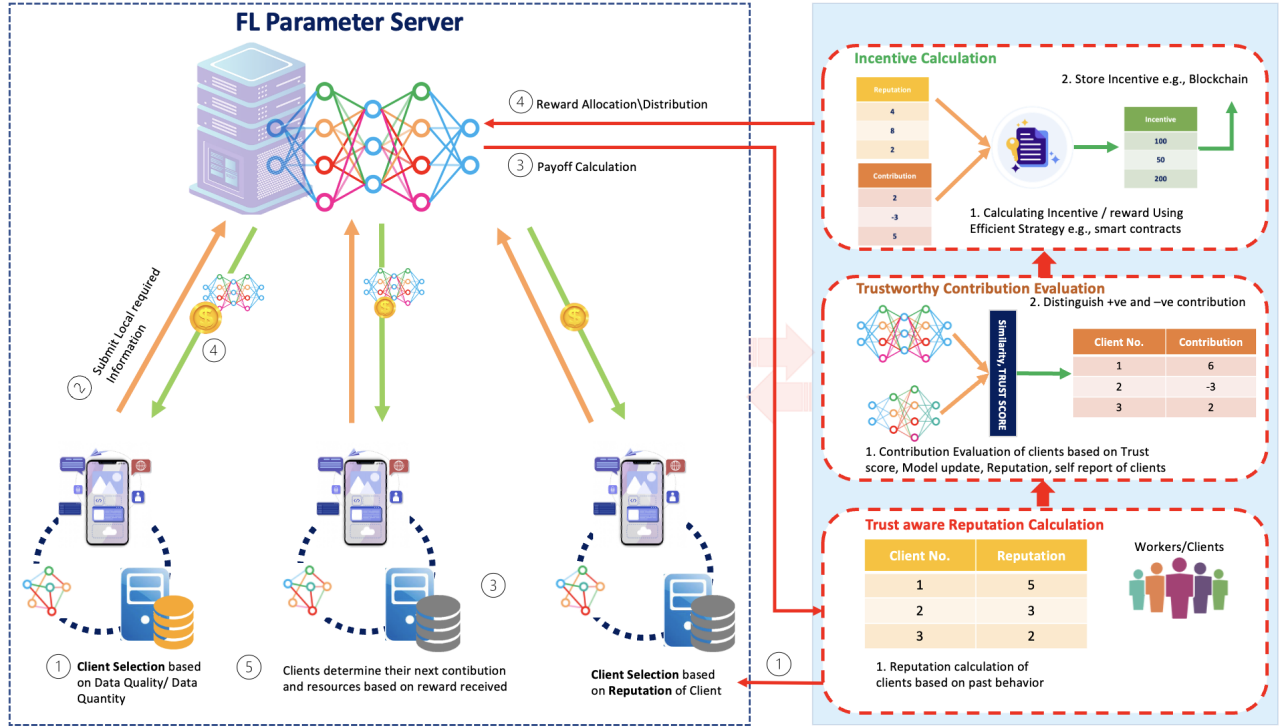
FL Parameter Server

4 Reward Allocation\Distribution

3 Payoff Calculation

2 Submit Local required Information

4

1 **Client Selection** based on Data Quality/ Data Quantity

3

5 Clients determine their next contibution and resources based on reward received

**Client Selection** based on **Reputation** of Client

1

Incentive Calculation

2. Store Incentive e.g., Blockchain

| Reputation |
|---|
| 4 |
| 8 |
| 2 |

| Contribution |
|---|
| 2 |
| -3 |
| 5 |

| Incentive |
|---|
| 100 |
| 50 |
| 200 |

1. Calculating Incentive / reward Using Efficient Strategy e.g., smart contracts

Trustworthy Contribution Evaluation

2. Distinguish +ve and –ve contribution

Similarity, TRUST SCORE

| Client No. | Contribution |
|---|---|
| 1 | 6 |
| 2 | -3 |
| 3 | 2 |

1. Contribution Evaluation of clients based on Trust score, Model update, Reputation, self report of clients

Trust aware Reputation Calculation

| Client No. | Reputation |
|---|---|
| 1 | 5 |
| 2 | 3 |
| 3 | 2 |

Workers/Clients

1. Reputation calculation of clients based on past behavior